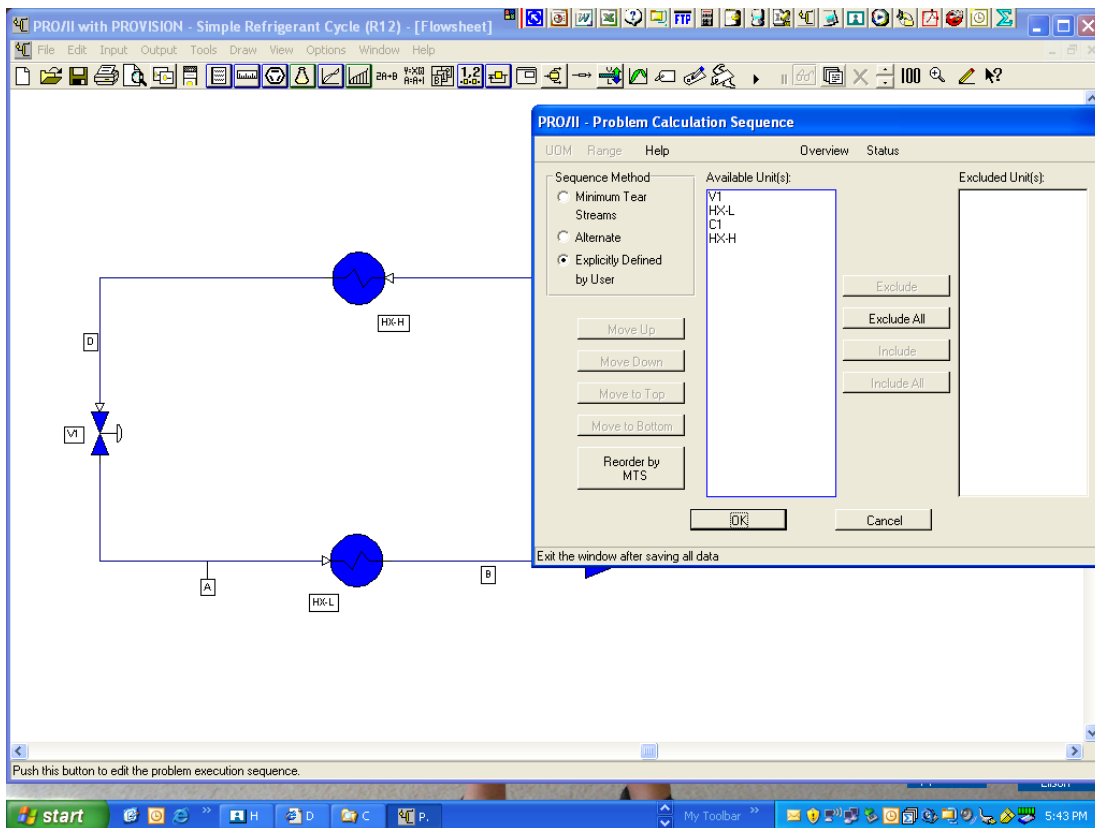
PRO/II with PROVISION - Simple Refrigerant Cycle (R12) - [Flowsheet]

File Edit Input Output Tools Draw View Options Window Help

PRO/II - Problem Calculation Sequence

UOM Range Help Overview Status

Sequence Method
Minimum Tear Streams
Alternate
Explicitly Defined by User

Available Unit(s):
V1
HX-L
C1
HX-H

Excluded Unit(s):

Exclude
Exclude All
Include
Include All

Move Up
Move Down
Move to Top
Move to Bottom
Reorder by MTS

OK
Cancel

Exit the window after saving all data

HX-H
D
V1
A
HX-L
B

Push this button to edit the problem execution sequence.

start H D C P. My Toolbar 5:43 PM